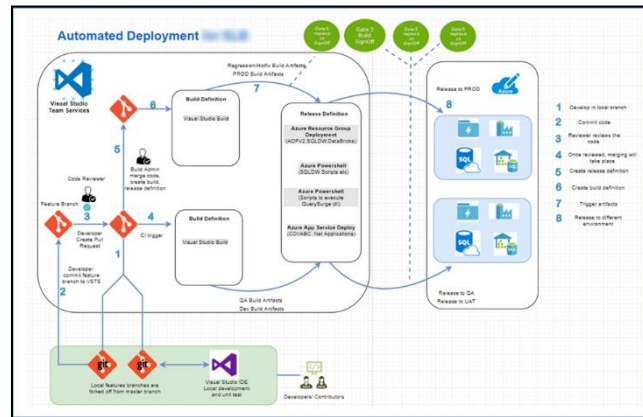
Automated Deployment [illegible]

Gate 1 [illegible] SignOff

Gate 2 Build SignOff

Gate 3 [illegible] SignOff

Gate 4 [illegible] SignOff

Visual Studio Team Services

Regression/Hotfix Build Artifacts
PROD Build Artifacts

7

6

Build Definition

Visual Studio Build

5

Build Admin merge code, create build, release definition

Code Reviewer

Feature Branch

3

Developer Create Pull Request

4

CI trigger

Build Definition

Visual Studio Build

1

Developer commit feature branch to VSTS

2

Release Definition

Azure Resource Group Deployment
(ADFV2,SQLDW,DataBricks)

Azure Powershell
(SQLDW Scripts etc)

Azure Powershell
(Scripts to execute QuerySurge dll)

Azure App Service Deploy
(CD/ABIC,.Net Applications)

QA Build Artifacts
Dev Build Artifacts

Release to PROD

8

Azure

SQL

SQL

Release to QA
Release to UAT

Local features branches are forked off from master branch

Visual Studio IDE
Local development and unit test

Developers/ Contributors

1 Develop in local branch
2 Commit code
3 Reviewer reviews the code
4 Once reviewed, merging will take place
5 Create release definition
6 Create build definition
7 Trigger artifacts
8 Release to different environment